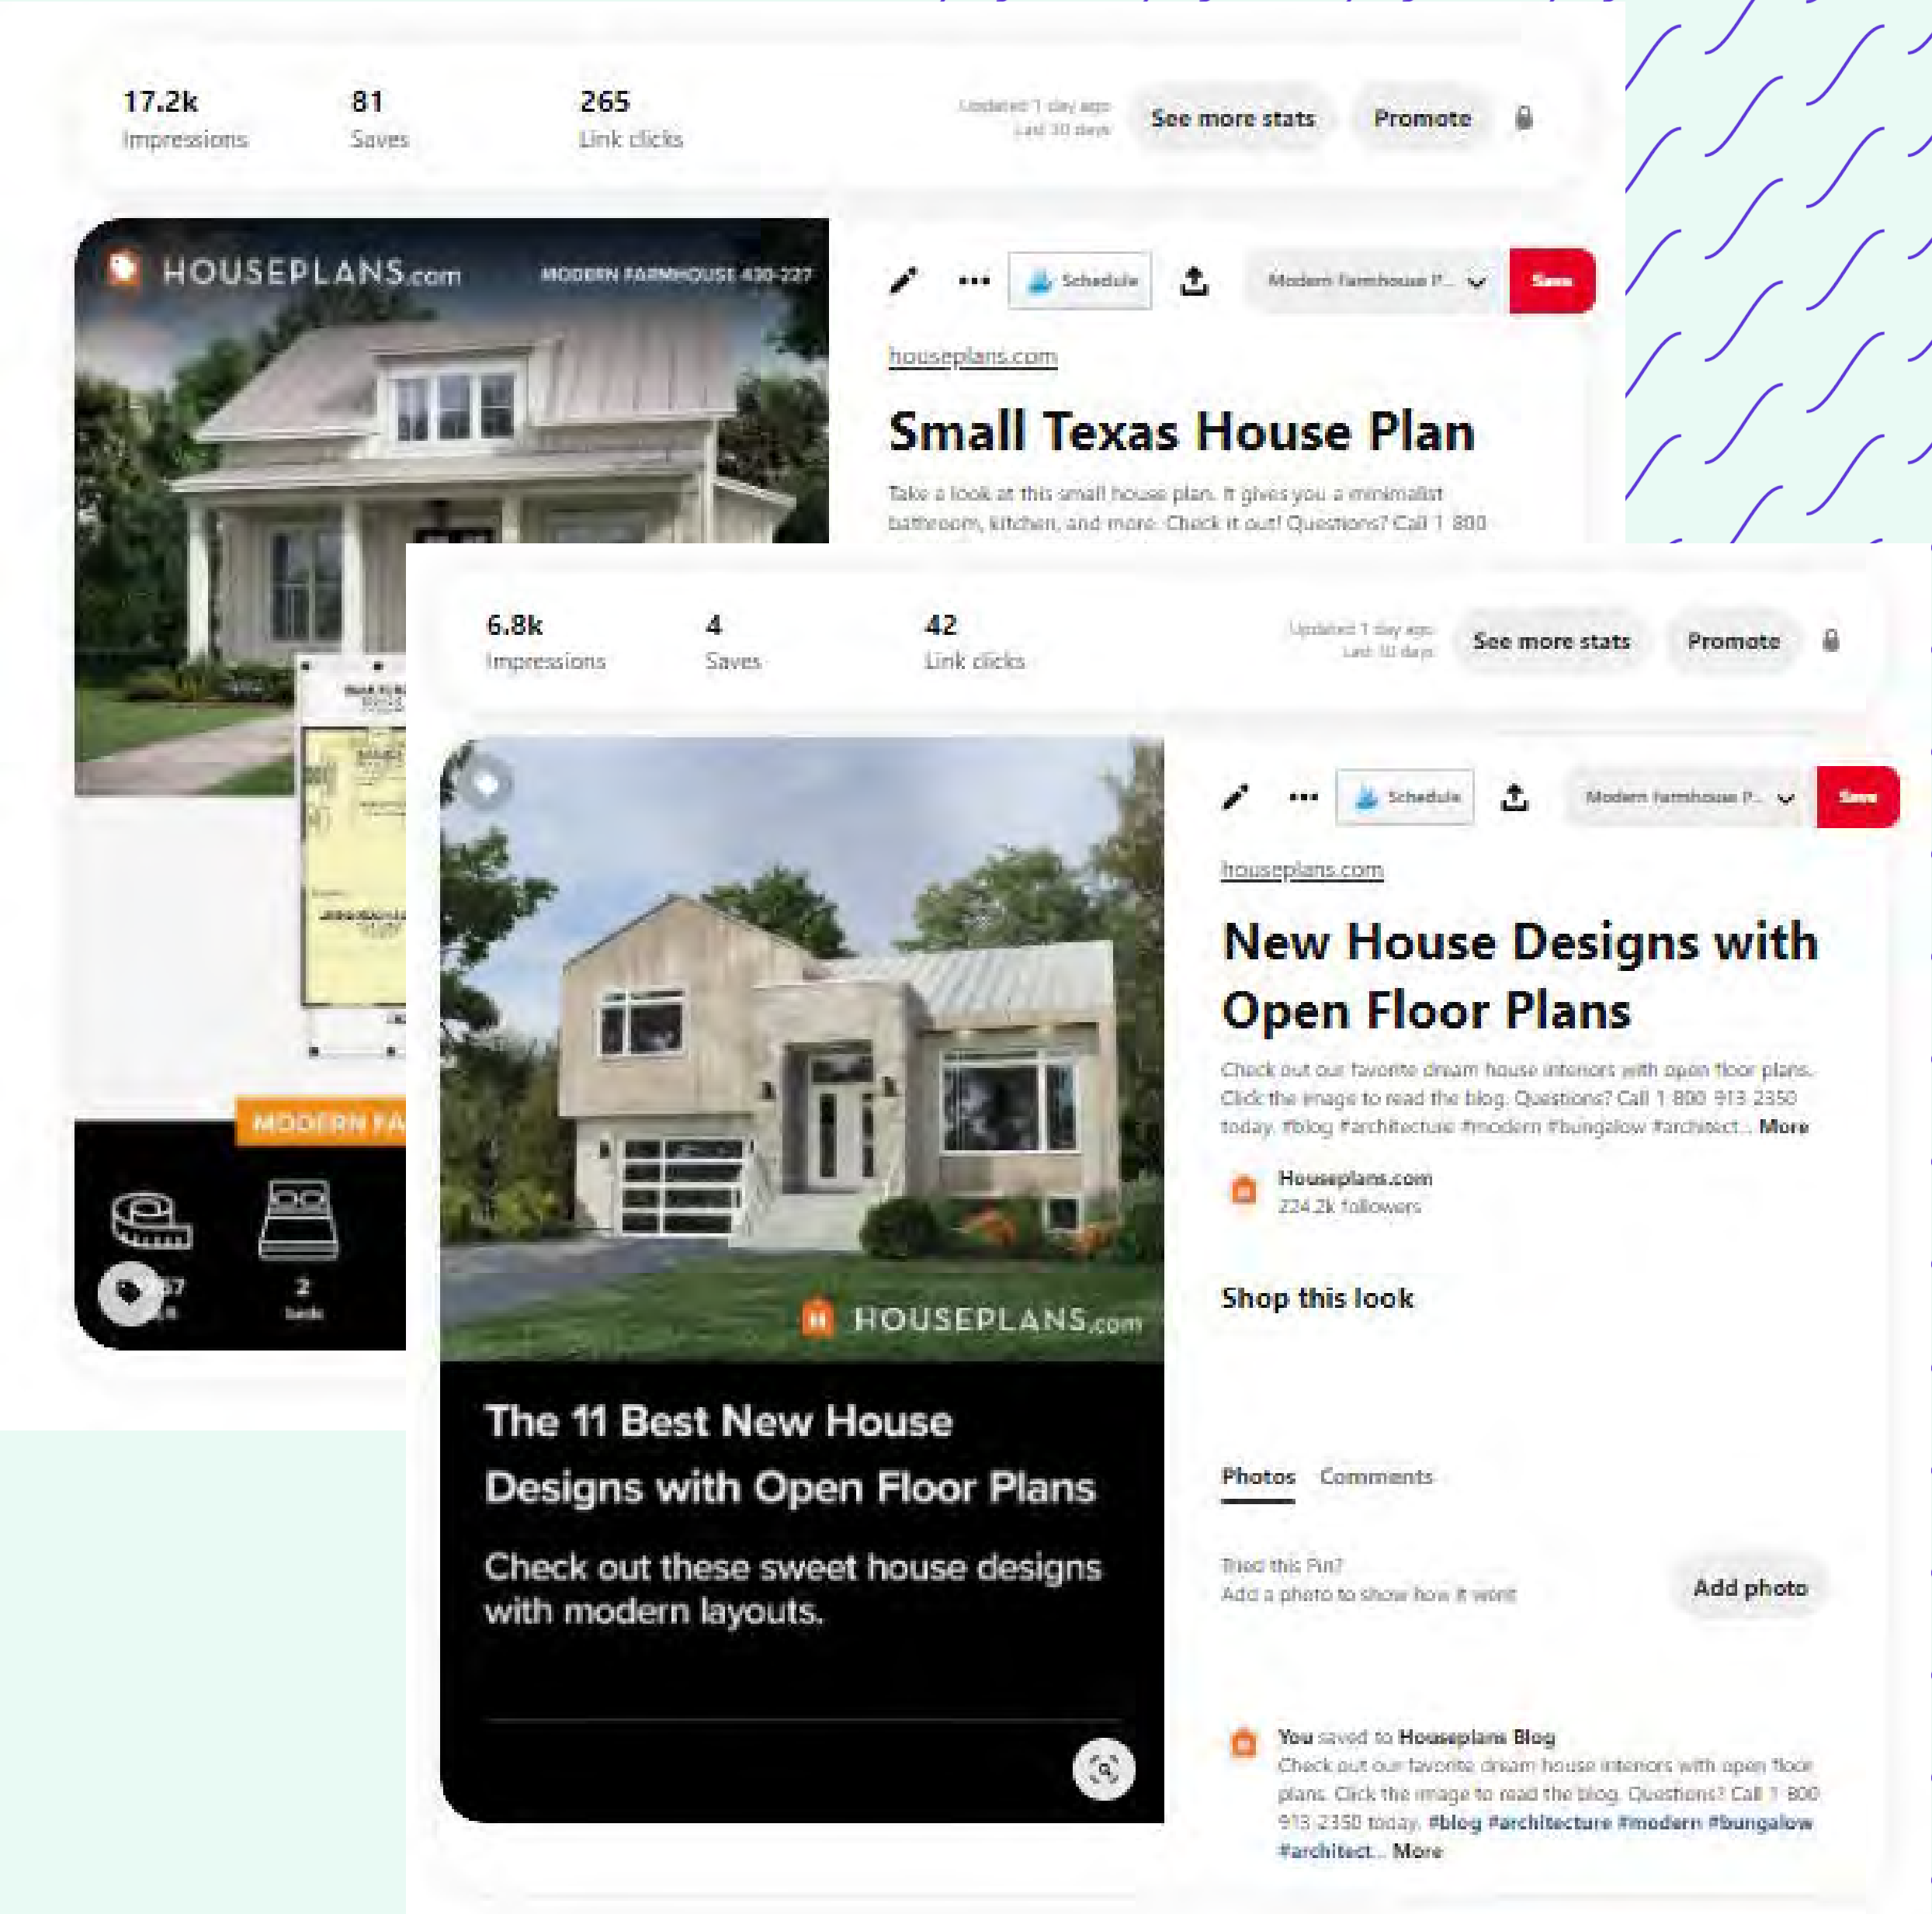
17.2k
Impressions

81
Saves

265
Link clicks

Updated 1 day ago
Last 30 days

See more stats

Promote

HOUSEPLANS.com

MODERN FARMHOUSE 430-227

Schedule

Modern farmhouse P...

Save

houseplans.com

Small Texas House Plan

Take a look at this small house plan. It gives you a minimalist bathroom, kitchen, and more. Check it out! Questions? Call 1 800

MODERN FA

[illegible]

2
beds

6.8k
Impressions

4
Saves

42
Link clicks

Updated 1 day ago
Last 30 days

See more stats

Promote

HOUSEPLANS.com

The 11 Best New House Designs with Open Floor Plans

Check out these sweet house designs with modern layouts.

Schedule

Modern farmhouse P...

Save

houseplans.com

New House Designs with Open Floor Plans

Check out our favorite dream house interiors with open floor plans. Click the image to read the blog. Questions? Call 1 800 913 2350 today. #blog #architecture #modern #bungalow #architect... More

Houseplans.com
224.2k followers

Shop this look

Photos Comments

Tried this Pin?
Add a photo to show how it went

Add photo

You saved to Houseplans Blog
Check out our favorite dream house interiors with open floor plans. Click the image to read the blog. Questions? Call 1 800 913 2350 today. #blog #architecture #modern #bungalow #architect... More